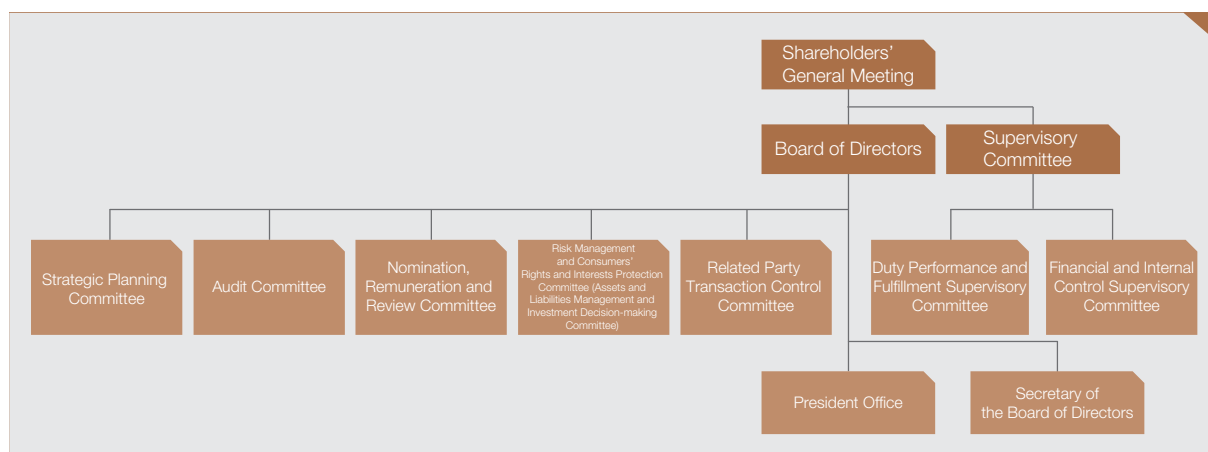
Shareholders' General Meeting

Board of Directors

Supervisory Committee

Strategic Planning Committee

Audit Committee

Nomination, Remuneration and Review Committee

Risk Management and Consumers' Rights and Interests Protection Committee (Assets and Liabilities Management and Investment Decision-making Committee)

Related Party Transaction Control Committee

Duty Performance and Fulfillment Supervisory Committee

Financial and Internal Control Supervisory Committee

President Office

Secretary of the Board of Directors